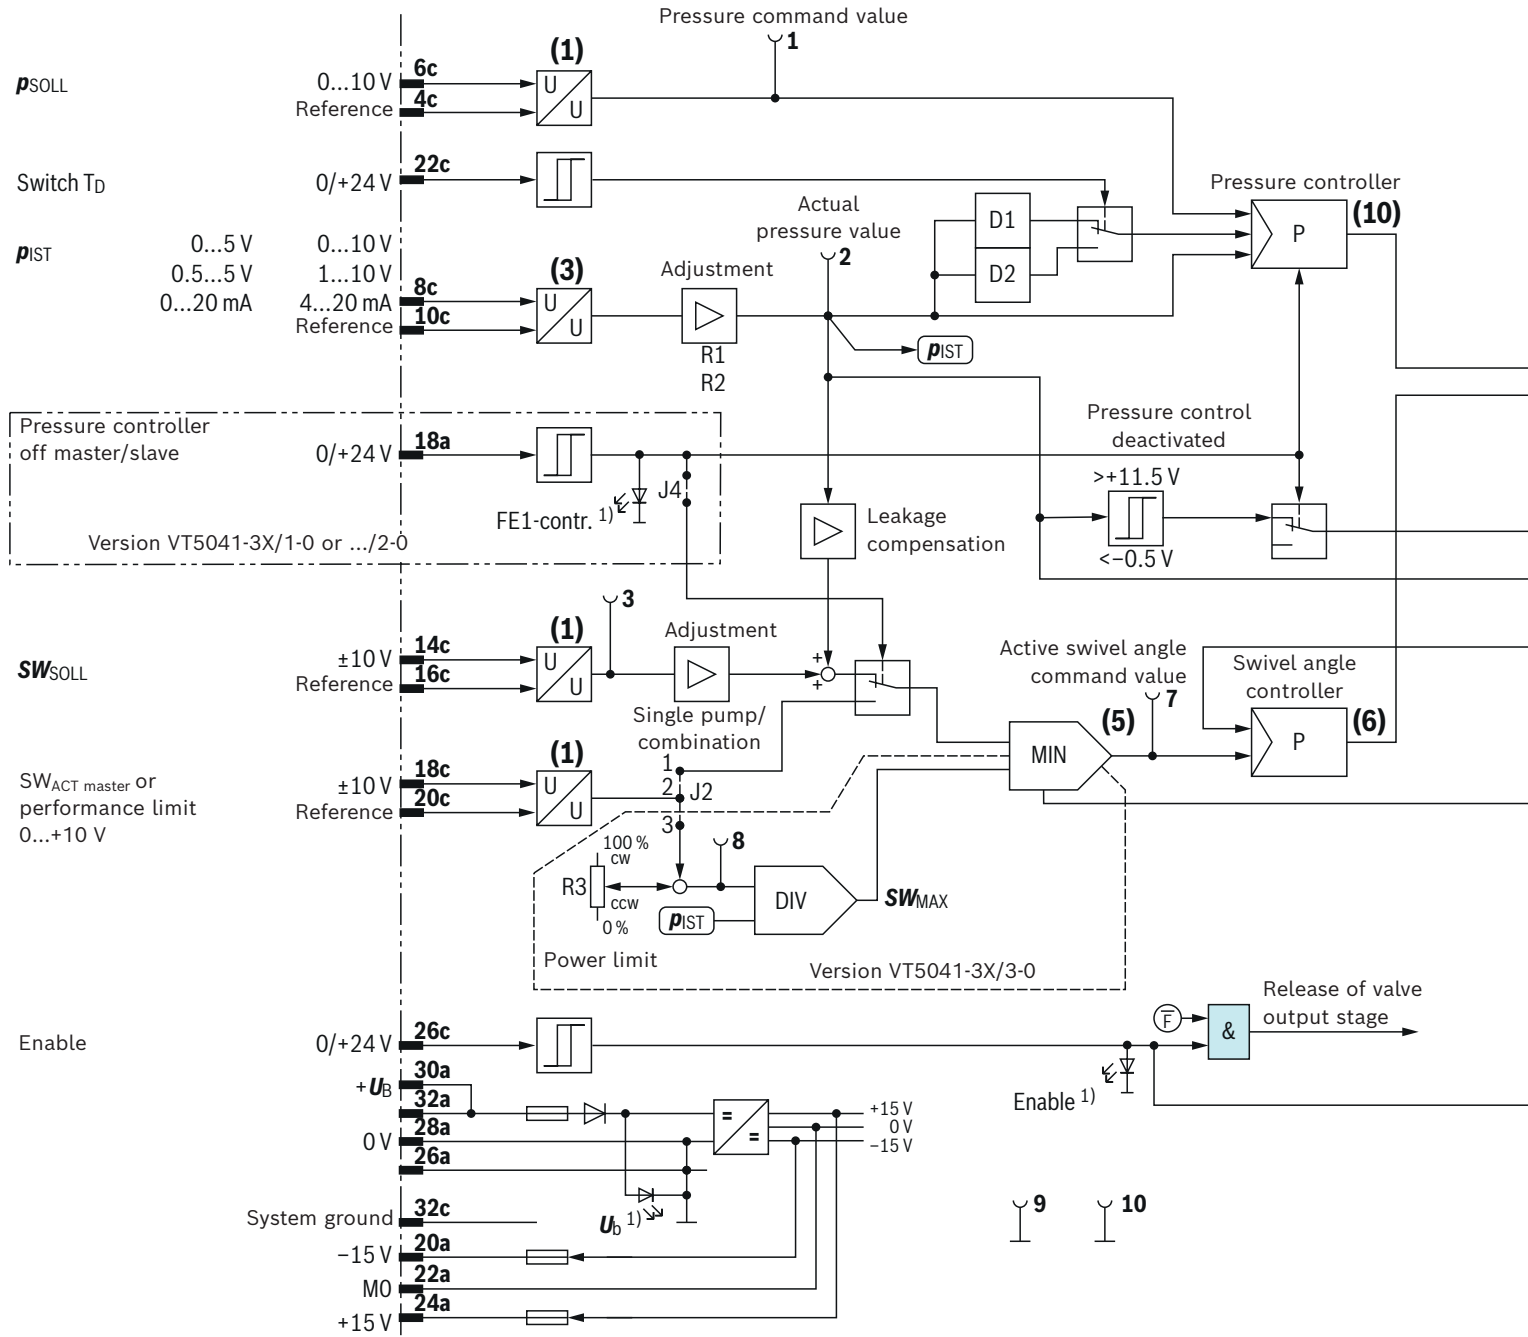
Pressure command value
1
(1)
$p_{SOLL}$
0...10 V
6c
4c
Reference
U
U
Switch $T_D$
0/+24 V
22c
Pressure controller
Actual pressure value
D1
(10)
P
$p_{IST}$
0...5 V
0...10 V
0.5...5 V
1...10 V
0...20 mA
4...20 mA
Reference
8c
10c
(3)
U
U
Adjustment
2
D2
R1
R2
$p_{IST}$
Pressure controller off master/slave
0/+24 V
18a
Pressure control deactivated
>+11.5 V
<−0.5 V
J4
FE1-contr. 1)
Leakage compensation
Version VT5041-3X/1-0 or .../2-0
3
(1)
Adjustment
$SW_{SOLL}$
±10 V
14c
16c
Reference
U
U
+
+
Active swivel angle command value
Swivel angle controller
7
Single pump/ combination
(5)
MIN
P
(6)
$SW_{ACT\ master}$ or performance limit 0...+10 V
±10 V
18c
20c
Reference
(1)
U
U
1
2
3
J2
100 %
cw
8
R3
ccw
0 %
DIV
$SW_{MAX}$
$p_{IST}$
Power limit
Version VT5041-3X/3-0
Release of valve output stage
Enable
0/+24 V
26c
F
&
Enable 1)
$+U_B$
30a
32a
=
=
+15 V
0 V
−15 V
0 V
28a
26a
System ground
32c
$U_b$ 1)
9
10
−15 V
20a
M0
22a
+15 V
24a